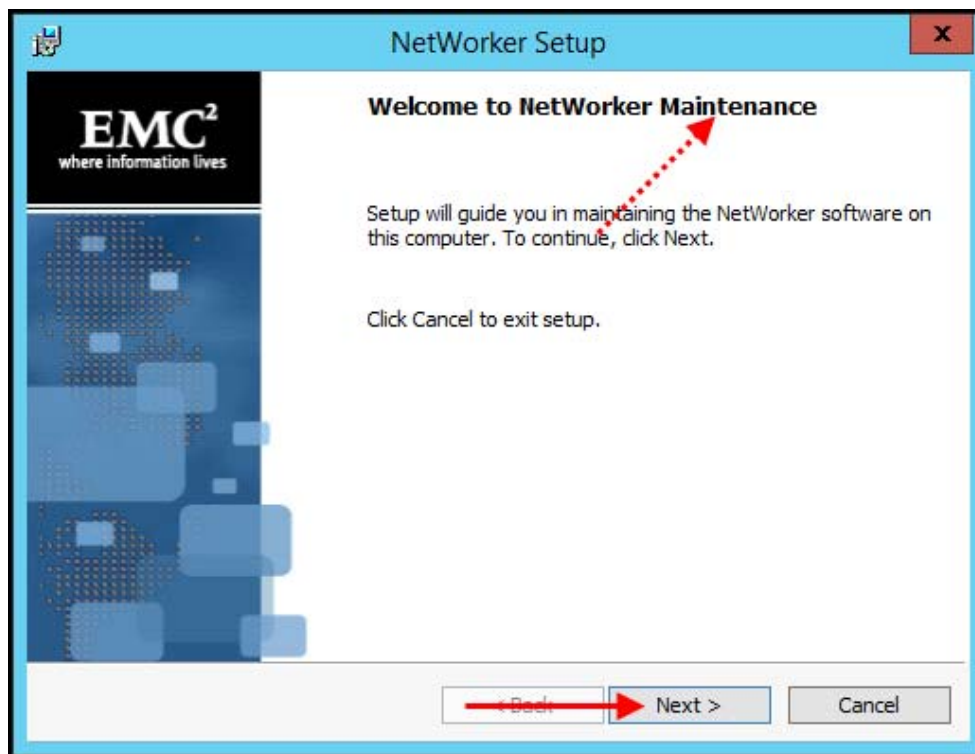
NetWorker Setup

x

$EMC^2$
where information lives

Welcome to NetWorker Maintenance

Setup will guide you in maintaining the NetWorker software on this computer. To continue, click Next.

Click Cancel to exit setup.

< Back

Next >

Cancel